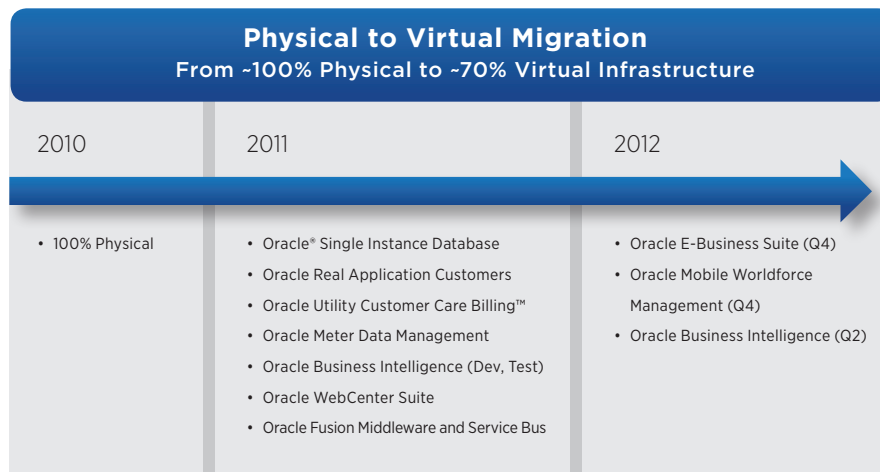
Physical to Virtual Migration
From ~100% Physical to ~70% Virtual Infrastructure

2010

• 100% Physical

2011

• Oracle® Single Instance Database
• Oracle Real Application Customers
• Oracle Utility Customer Care Billing™
• Oracle Meter Data Management
• Oracle Business Intelligence (Dev, Test)
• Oracle WebCenter Suite
• Oracle Fusion Middleware and Service Bus

2012

• Oracle E-Business Suite (Q4)
• Oracle Mobile Worldforce Management (Q4)
• Oracle Business Intelligence (Q2)